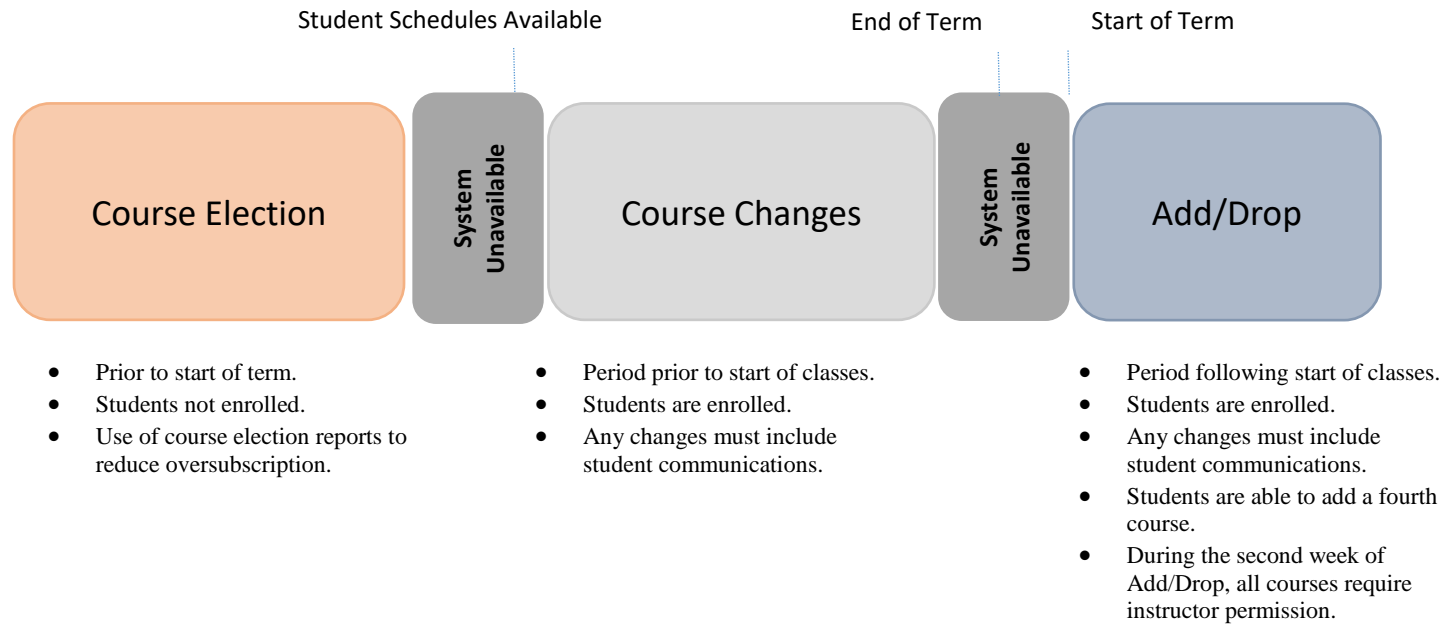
Student Schedules Available

End of Term

Start of Term

Course Election

System Unavailable

Course Changes

System Unavailable

Add/Drop

- Prior to start of term.
- Students not enrolled.
- Use of course election reports to reduce oversubscription.

- Period prior to start of classes.
- Students are enrolled.
- Any changes must include student communications.

- Period following start of classes.
- Students are enrolled.
- Any changes must include student communications.
- Students are able to add a fourth course.
- During the second week of Add/Drop, all courses require instructor permission.